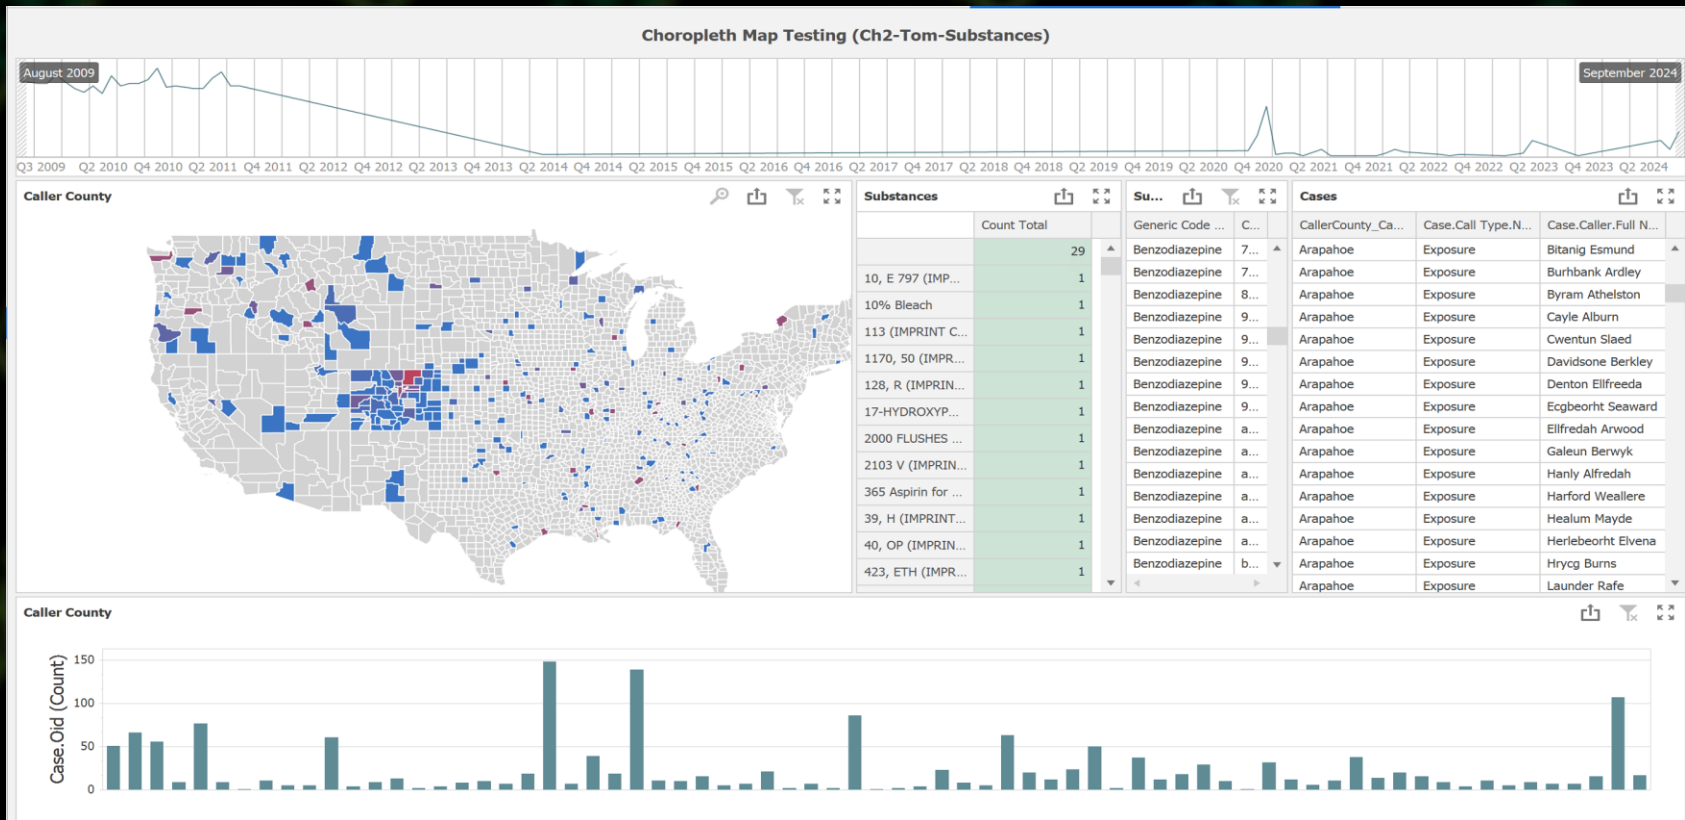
Choropleth Map Testing (Ch2-Tom-Substances)

August 2009

September 2024

Q3 2009 Q2 2010 Q4 2010 Q2 2011 Q4 2011 Q2 2012 Q4 2012 Q2 2013 Q4 2013 Q2 2014 Q4 2014 Q2 2015 Q4 2015 Q2 2016 Q4 2016 Q2 2017 Q4 2017 Q2 2018 Q4 2018 Q2 2019 Q4 2019 Q2 2020 Q4 2020 Q2 2021 Q4 2021 Q2 2022 Q4 2022 Q2 2023 Q4 2023 Q2 2024

Caller County

Substances

| | Count Total |
|---|---|
| | 29 |
| 10, E 797 (IMP... | 1 |
| 10% Bleach | 1 |
| 113 (IMPRINT C... | 1 |
| 1170, 50 (IMPR... | 1 |
| 128, R (IMPRIN... | 1 |
| 17-HYDROXYP... | 1 |
| 2000 FLUSHES ... | 1 |
| 2103 V (IMPRIN... | 1 |
| 365 Aspirin for ... | 1 |
| 39, H (IMPRINT... | 1 |
| 40, OP (IMPRIN... | 1 |
| 423, ETH (IMPR... | 1 |

Su...

| Generic Code ... | C... |
|---|---|
| Benzodiazepine | 7... |
| Benzodiazepine | 7... |
| Benzodiazepine | 8... |
| Benzodiazepine | 9... |
| Benzodiazepine | 9... |
| Benzodiazepine | 9... |
| Benzodiazepine | 9... |
| Benzodiazepine | 9... |
| Benzodiazepine | a... |
| Benzodiazepine | a... |
| Benzodiazepine | a... |
| Benzodiazepine | a... |
| Benzodiazepine | a... |
| Benzodiazepine | a... |
| Benzodiazepine | b... |

Cases

| CallerCounty_Ca... | Case.Call Type.N... | Case.Caller.Full N... |
|---|---|---|
| Arapahoe | Exposure | Bitanig Esmund |
| Arapahoe | Exposure | Burhbank Ardley |
| Arapahoe | Exposure | Byram Athelston |
| Arapahoe | Exposure | Cayle Alburn |
| Arapahoe | Exposure | Cwentun Slaed |
| Arapahoe | Exposure | Davidsone Berkley |
| Arapahoe | Exposure | Denton Ellfreeda |
| Arapahoe | Exposure | Ecgbeorht Seaward |
| Arapahoe | Exposure | Ellfredah Arwood |
| Arapahoe | Exposure | Galeun Berwyk |
| Arapahoe | Exposure | Hanly Alfredah |
| Arapahoe | Exposure | Harford Weallere |
| Arapahoe | Exposure | Healum Mayde |
| Arapahoe | Exposure | Herlebeorht Elvena |
| Arapahoe | Exposure | Hrycg Burns |
| Arapahoe | Exposure | Launder Rafe |

Caller County

Case.Oid (Count)

150
100
50
0